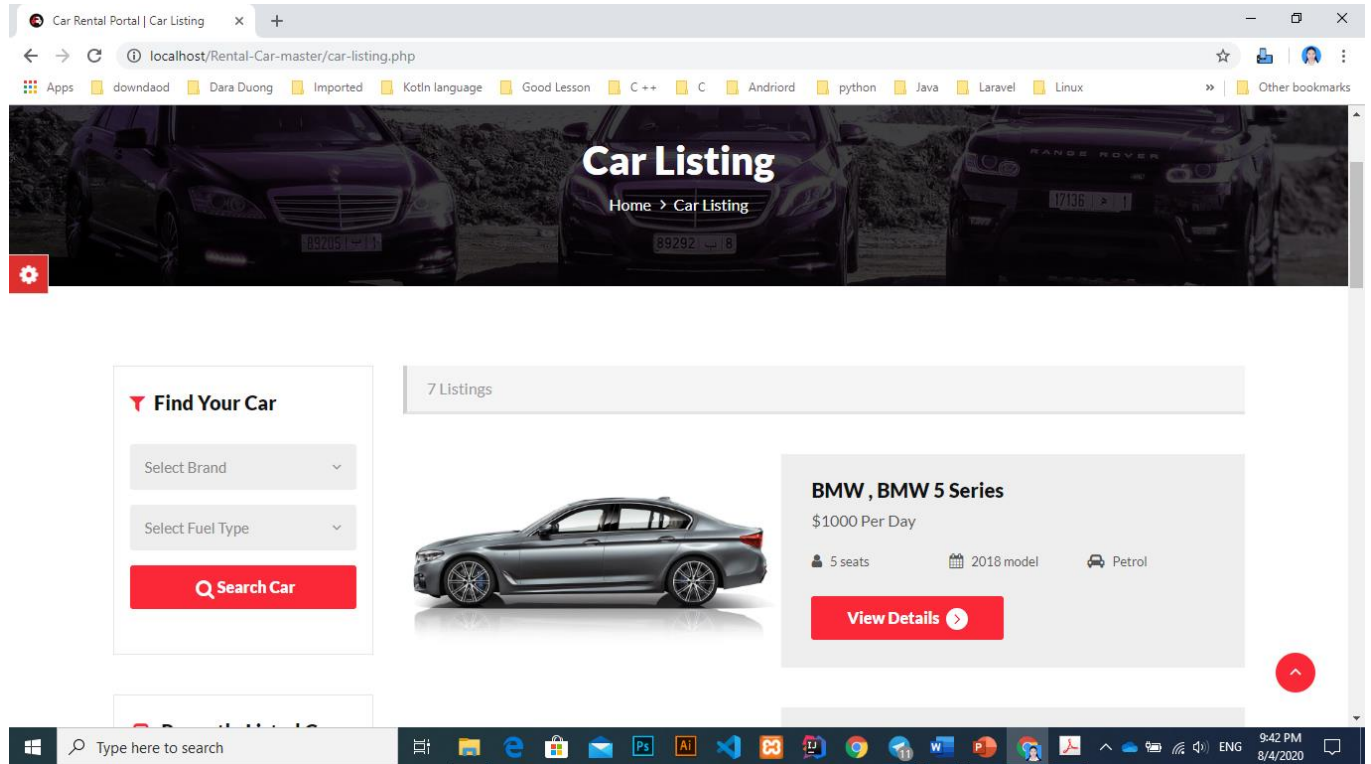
Car Rental Portal | Car Listing ×  +

localhost/Rental-Car-master/car-listing.php

Apps  downdaod  Dara Duong  Imported  Kotln language  Good Lesson  C ++  C  Andriord  python  Java  Laravel  Linux  »  Other bookmarks

Car Listing

Home > Car Listing

89205  89292  17136  RANGE ROVER

Find Your Car

Select Brand

Select Fuel Type

Search Car

7 Listings

BMW , BMW 5 Series

$1000 Per Day

5 seats  2018 model  Petrol

View Details

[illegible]

Type here to search

ENG  9:42 PM  8/4/2020